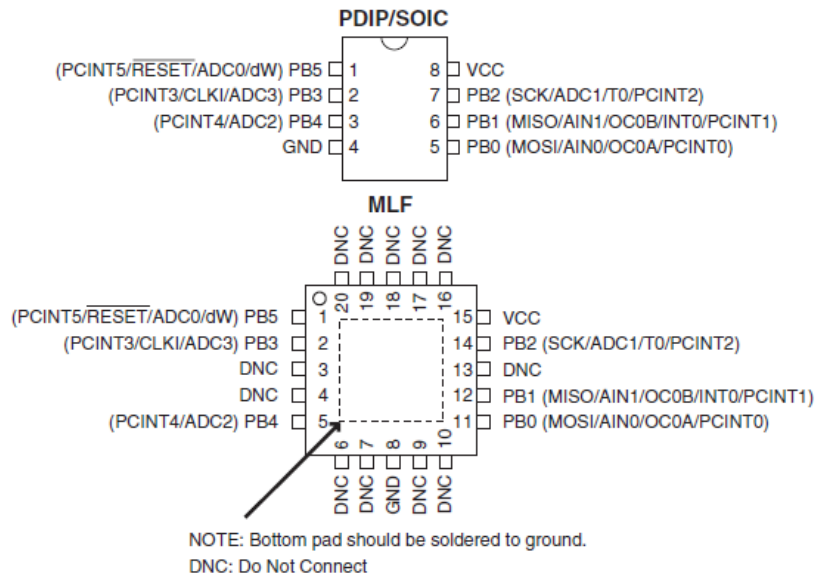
PDIP/SOIC

(PCINT5/$\overline{\text{RESET}}$/ADC0/dW) PB5 1
(PCINT3/CLKI/ADC3) PB3 2
(PCINT4/ADC2) PB4 3
GND 4
8 VCC
7 PB2 (SCK/ADC1/T0/PCINT2)
6 PB1 (MISO/AIN1/OC0B/INT0/PCINT1)
5 PB0 (MOSI/AIN0/OC0A/PCINT0)

MLF

DNC DNC DNC DNC DNC
20 19 18 17 16

(PCINT5/$\overline{\text{RESET}}$/ADC0/dW) PB5 1
(PCINT3/CLKI/ADC3) PB3 2
DNC 3
DNC 4
(PCINT4/ADC2) PB4 5
15 VCC
14 PB2 (SCK/ADC1/T0/PCINT2)
13 DNC
12 PB1 (MISO/AIN1/OC0B/INT0/PCINT1)
11 PB0 (MOSI/AIN0/OC0A/PCINT0)

6 7 8 9 10
DNC DNC GND DNC DNC

NOTE: Bottom pad should be soldered to ground.
DNC: Do Not Connect